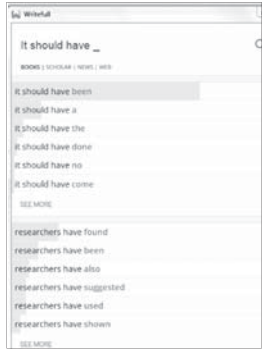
Writefull

It should have _

BOOKS | SCHOLAR | NEWS | WEB

it should have been
it should have a
it should have the
it should have done
it should have no
it should have come
SEE MORE

researchers have found
researchers have been
researchers have also
researchers have suggested
researchers have used
researchers have shown
SEE MORE